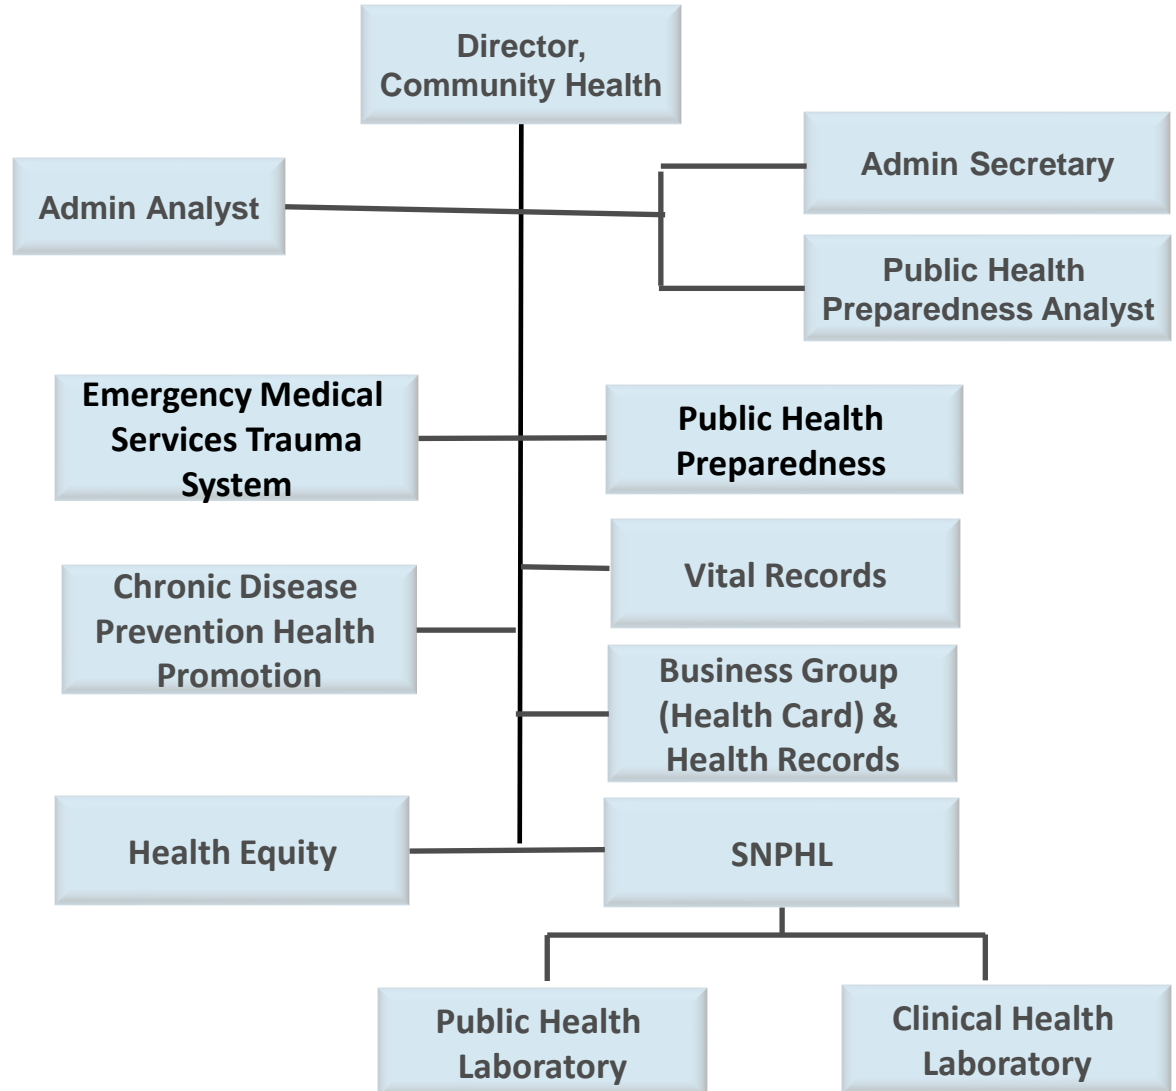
Director,
Community Health

Admin Analyst

Admin Secretary

Public Health
Preparedness Analyst

Emergency Medical
Services Trauma
System

Public Health
Preparedness

Vital Records

Chronic Disease
Prevention Health
Promotion

Business Group
(Health Card) &
Health Records

Health Equity

SNPHL

Public Health
Laboratory

Clinical Health
Laboratory